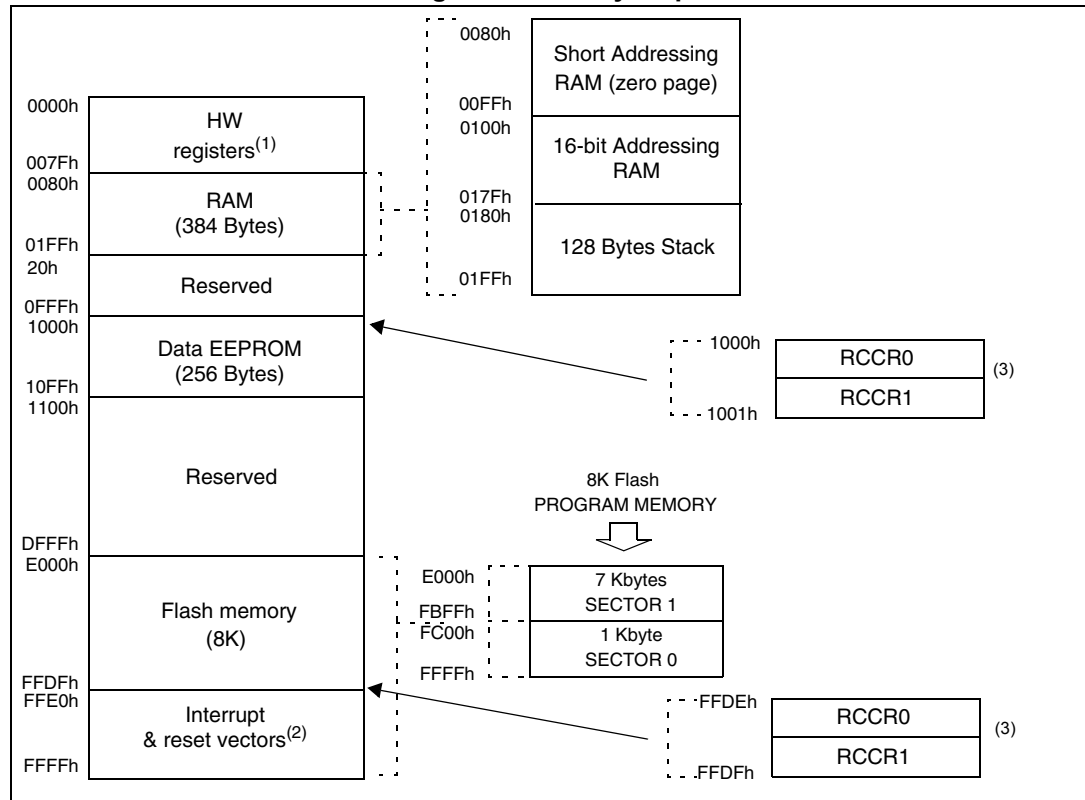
0000h
HW registers$^{(1)}$
007Fh
0080h
RAM (384 Bytes)
01FFh
20h
Reserved
0FFFh
1000h
Data EEPROM (256 Bytes)
10FFh
1100h
Reserved
DFFFh
E000h
Flash memory (8K)
FFDFh
FFE0h
Interrupt & reset vectors$^{(2)}$
FFFFh

0080h
Short Addressing RAM (zero page)
00FFh
0100h
16-bit Addressing RAM
017Fh
0180h
128 Bytes Stack
01FFh

1000h
RCCR0
RCCR1
1001h
(3)

8K Flash PROGRAM MEMORY

E000h
7 Kbytes SECTOR 1
FBFFh
FC00h
1 Kbyte SECTOR 0
FFFFh

FFDEh
RCCR0
RCCR1
FFDFh
(3)